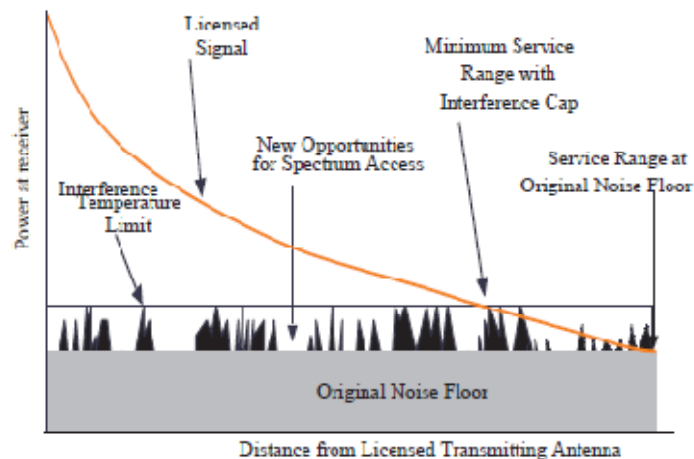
Licensed Signal

Mirimum Service Range with Interference Cap

New Opportunities for Spectrum Access

Service Range at Original Noise Floor

Interference Temperature Limit

Power at receiver

Original Noise Floor

Distance from Licensed Transmitting Antenna